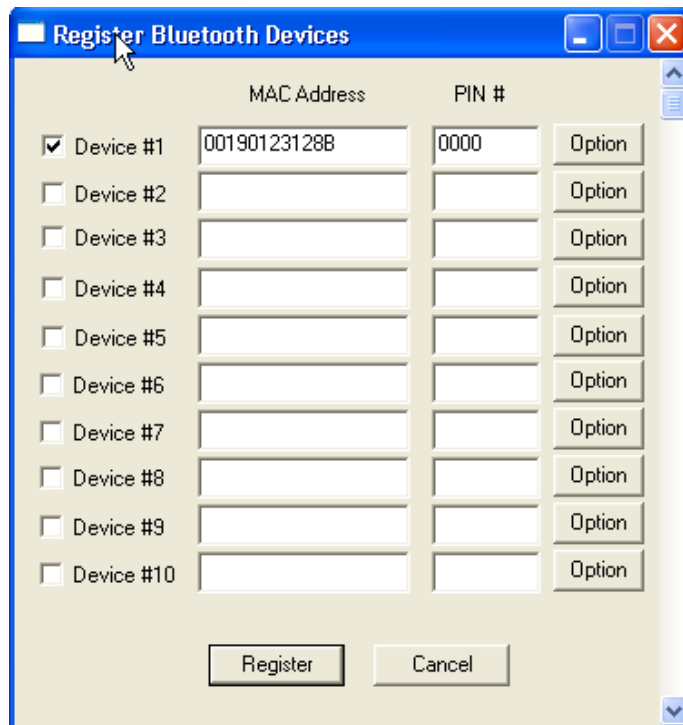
Register Bluetooth Devices

MAC Address PIN #

| | MAC Address | PIN # | |
|---|---|---|---|
| ☑ Device #1 | 00190123128B | 0000 | Option |
| ☐ Device #2 | | | Option |
| ☐ Device #3 | | | Option |
| ☐ Device #4 | | | Option |
| ☐ Device #5 | | | Option |
| ☐ Device #6 | | | Option |
| ☐ Device #7 | | | Option |
| ☐ Device #8 | | | Option |
| ☐ Device #9 | | | Option |
| ☐ Device #10 | | | Option |

Register Cancel